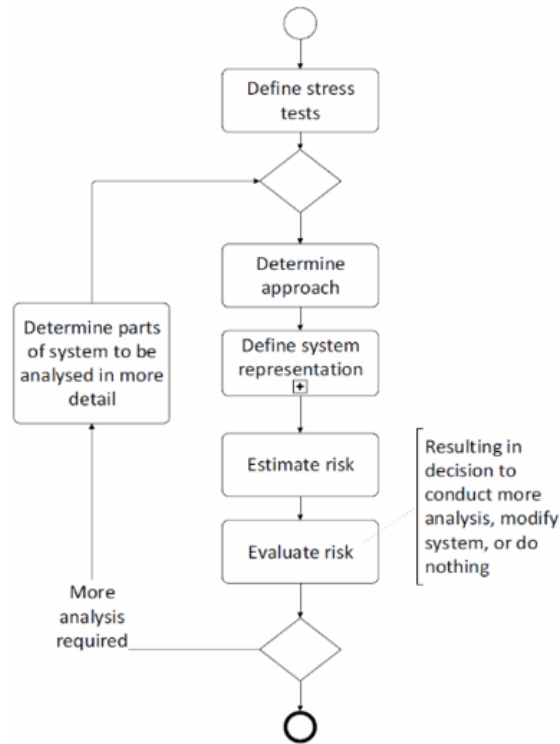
Define stress tests

Determine approach

Define system representation

Estimate risk

Evaluate risk

Determine parts of system to be analysed in more detail

Resulting in decision to conduct more analysis, modify system, or do nothing

More analysis required